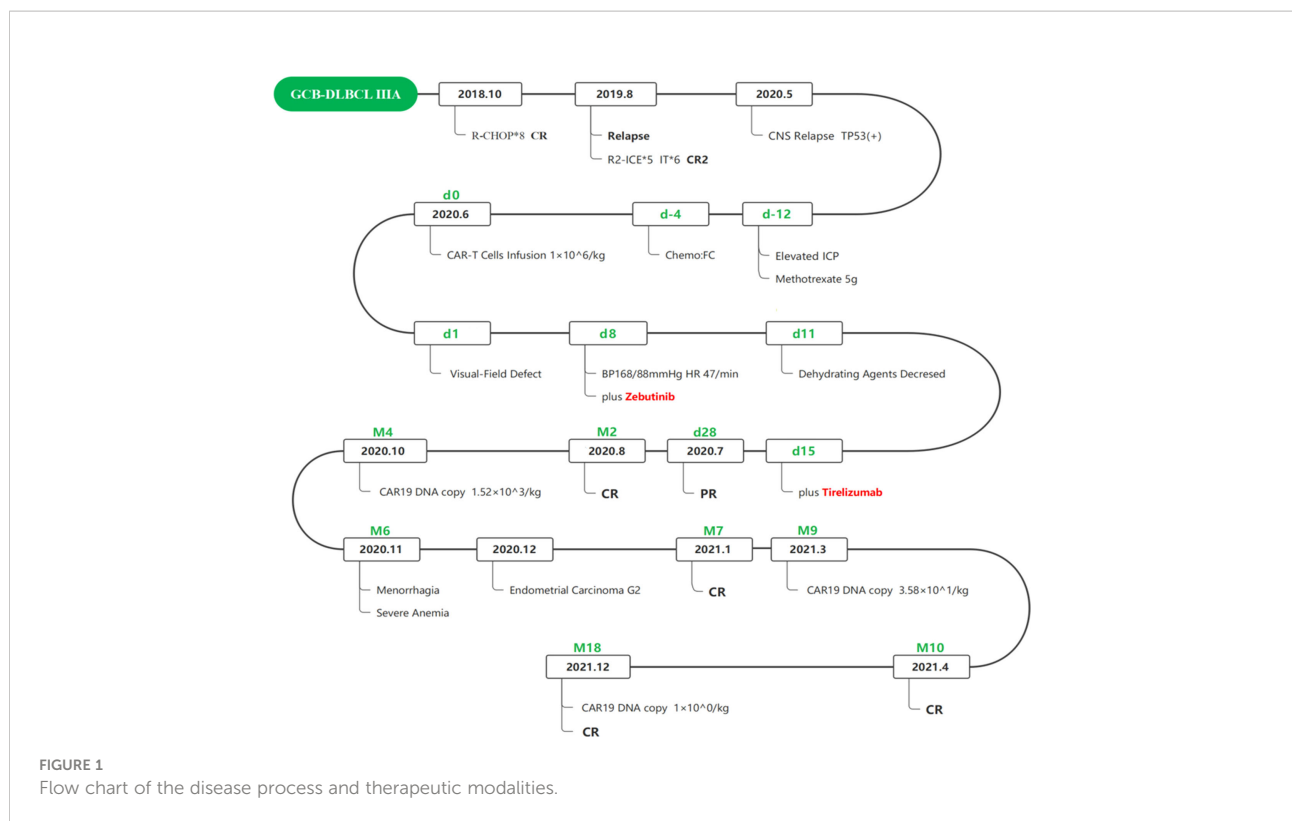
GCB-DLBCL IIIA

2018.10
R-CHOP*8 CR

2019.8
Relapse
R2-ICE*5 IT*6 CR2

2020.5
CNS Relapse TP53(+)

d-12
Elevated ICP
Methotrexate 5g

d-4
Chemo:FC

d0
2020.6
CAR-T Cells Infusion 1×10^6/kg

d1
Visual-Field Defect

d8
BP168/88mmHg HR 47/min
plus Zebutinib

d11
Dehydrating Agents Decresed

d15
plus Tirelizumab

d28
2020.7
PR

M2
2020.8
CR

M4
2020.10
CAR19 DNA copy 1.52×10^3/kg

M6
2020.11
Menorrhagia
Severe Anemia

2020.12
Endometrial Carcinoma G2

M7
2021.1
CR

M9
2021.3
CAR19 DNA copy 3.58×10^1/kg

M10
2021.4
CR

M18
2021.12
CAR19 DNA copy 1×10^0/kg
CR

FIGURE 1
Flow chart of the disease process and therapeutic modalities.